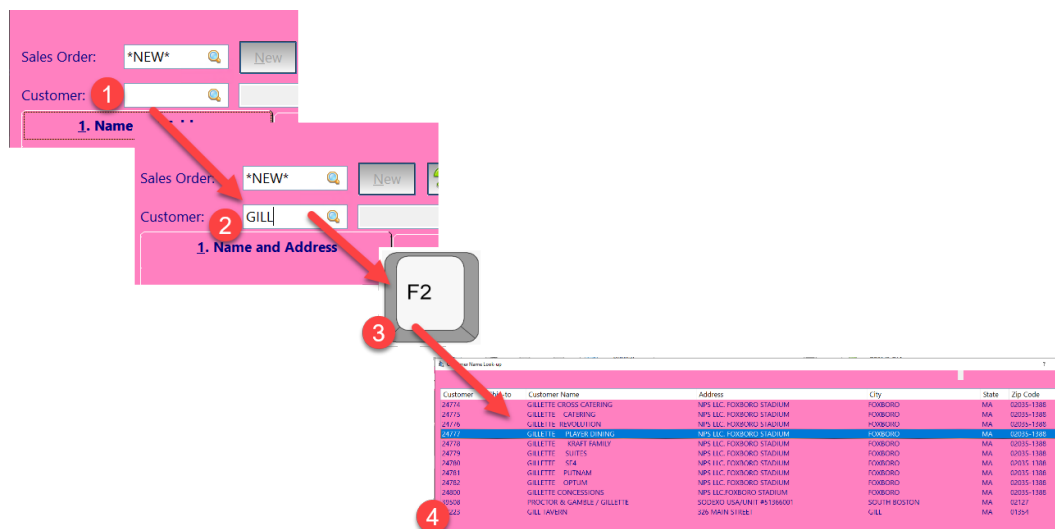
Sales Order: *NEW* New

Customer: 1

1. Name

Sales Order: *NEW* New

Customer: 2 GILL

1. Name and Address

F2

3

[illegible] Name Look up

| Customer | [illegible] to | Customer Name | Address | City | State | Zip Code |
|---|---|---|---|---|---|---|
| 24774 | | GILLETTE CROSS CATERING | NPS LLC. FOXBORO STADIUM | FOXBORO | MA | 02035-1388 |
| 24775 | | GILLETTE CATERING | NPS LLC. FOXBORO STADIUM | FOXBORO | MA | 02035-1388 |
| 24776 | | GILLETTE REVOLUTION | NPS LLC. FOXBORO STADIUM | FOXBORO | MA | 02035-1388 |
| 24777 | | GILLETTE PLAYER DINING | NPS LLC. FOXBORO STADIUM | FOXBORO | MA | 02035-1388 |
| 24778 | | GILLETTE KRAFT FAMILY | NPS LLC. FOXBORO STADIUM | FOXBORO | MA | 02035-1388 |
| 24779 | | GILLETTE SUITES | NPS LLC. FOXBORO STADIUM | FOXBORO | MA | 02035-1388 |
| 24780 | | GILLETTE ST4 | NPS LLC. FOXBORO STADIUM | FOXBORO | MA | 02035-1388 |
| 24781 | | GILLETTE PUTNAM | NPS LLC. FOXBORO STADIUM | FOXBORO | MA | 02035-1388 |
| 24782 | | GILLETTE OPTUM | NPS LLC. FOXBORO STADIUM | FOXBORO | MA | 02035-1388 |
| 24800 | | GILLETTE CONCESSIONS | NPS LLC.FOXBORO STADIUM | FOXBORO | MA | 02035-1388 |
| 10508 | | PROCTOR & GAMBLE / GILLETTE | SODEXO USA/UNIT #51366001 | SOUTH BOSTON | MA | 02127 |
| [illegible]225 | | GILL TAVERN | 526 MAIN STREET | GILL | MA | 01354 |

4